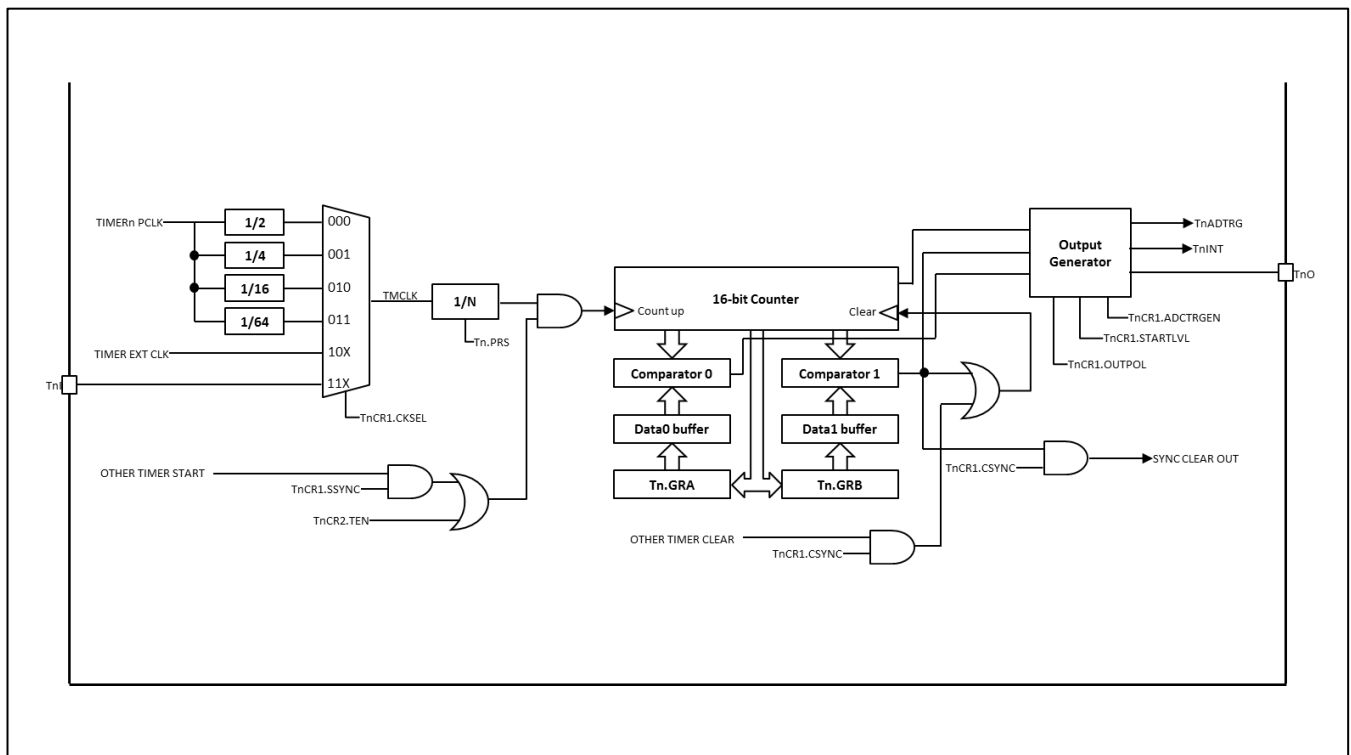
TIMERn PCLK
1/2
1/4
1/16
1/64
000
001
010
011
10X
11X
TIMER EXT CLK
TnI
TnCR1.CKSEL
TMCLK
1/N
Tn.PRS
OTHER TIMER START
TnCR1.SSYNC
TnCR2.TEN
Count up
16-bit Counter
Clear
Comparator 0
Data0 buffer
Tn.GRA
Comparator 1
Data1 buffer
Tn.GRB
OTHER TIMER CLEAR
TnCR1.CSYNC
Output Generator
TnADTRG
TnINT
TnO
TnCR1.ADCTRGEN
TnCR1.STARTLVL
TnCR1.OUTPOL
TnCR1.CSYNC
SYNC CLEAR OUT